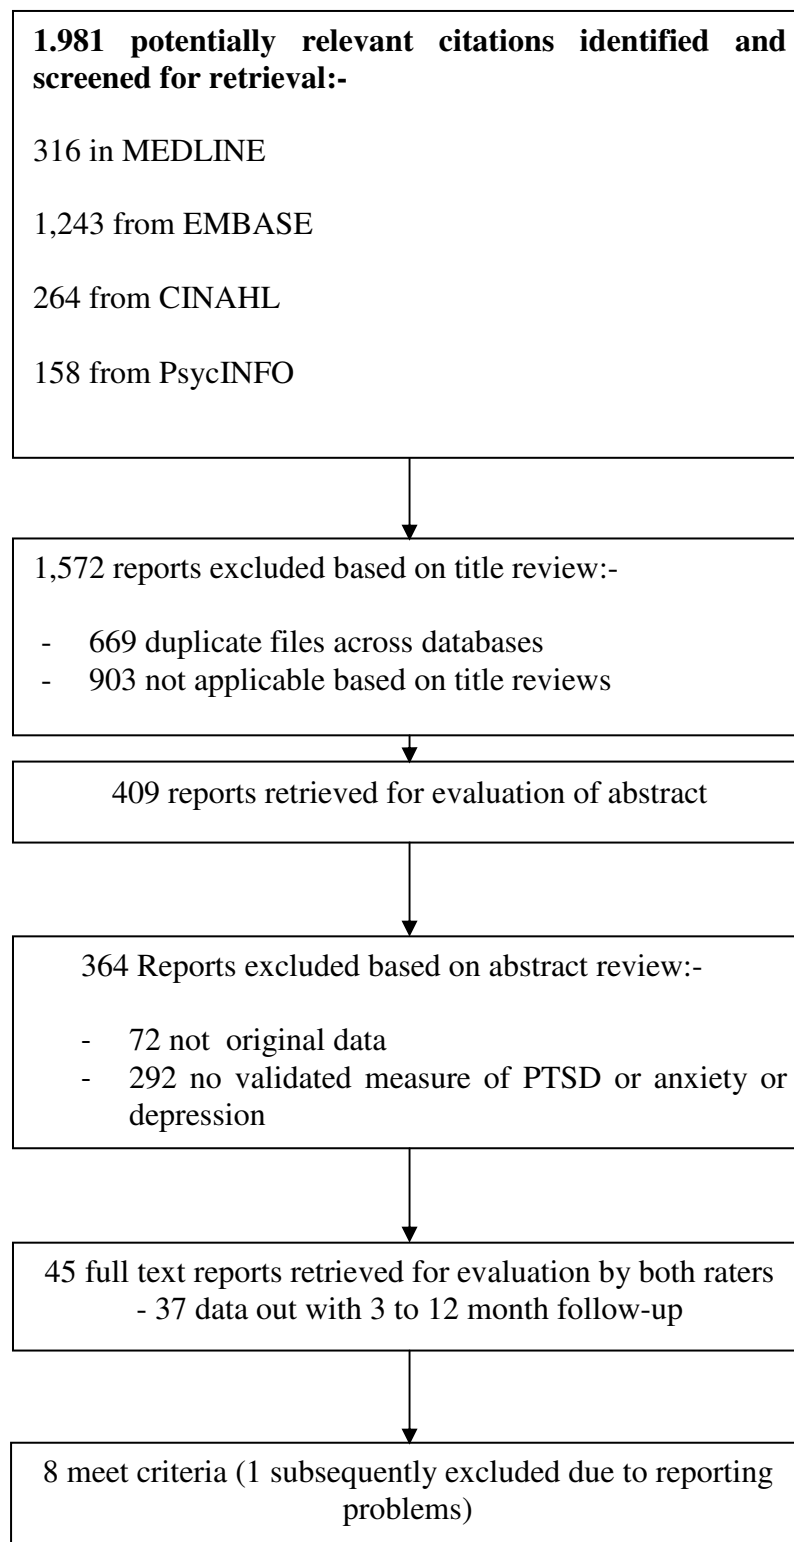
**1.981 potentially relevant citations identified and screened for retrieval:-**

316 in MEDLINE

1,243 from EMBASE

264 from CINAHL

158 from PsycINFO

1,572 reports excluded based on title review:-

- 669 duplicate files across databases
- 903 not applicable based on title reviews

409 reports retrieved for evaluation of abstract

364 Reports excluded based on abstract review:-

- 72 not original data
- 292 no validated measure of PTSD or anxiety or depression

45 full text reports retrieved for evaluation by both raters - 37 data out with 3 to 12 month follow-up

8 meet criteria (1 subsequently excluded due to reporting problems)